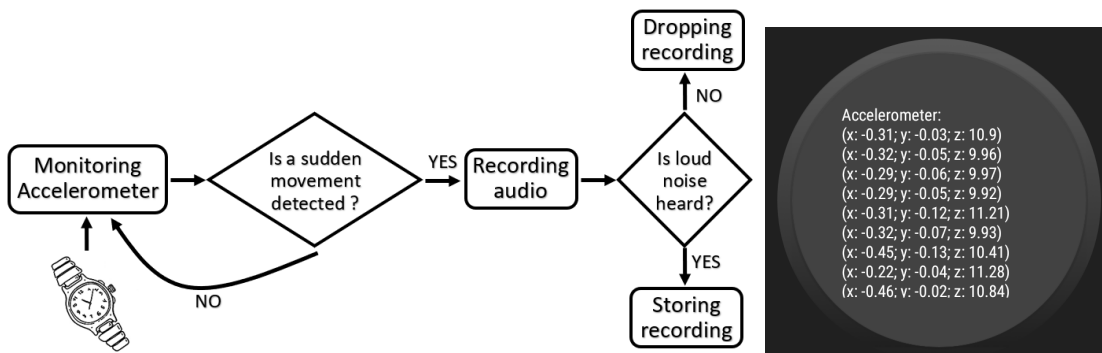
Monitoring Accelerometer

Is a sudden movement detected ?

YES

NO

Recording audio

Is loud noise heard?

NO

Dropping recording

YES

Storing recording

Accelerometer:
(x: -0.31; y: -0.03; z: 10.9)
(x: -0.32; y: -0.05; z: 9.96)
(x: -0.29; y: -0.06; z: 9.97)
(x: -0.29; y: -0.05; z: 9.92)
(x: -0.31; y: -0.12; z: 11.21)
(x: -0.32; y: -0.07; z: 9.93)
(x: -0.45; y: -0.13; z: 10.41)
(x: -0.22; y: -0.04; z: 11.28)
(x: -0.46; y: -0.02; z: 10.84)